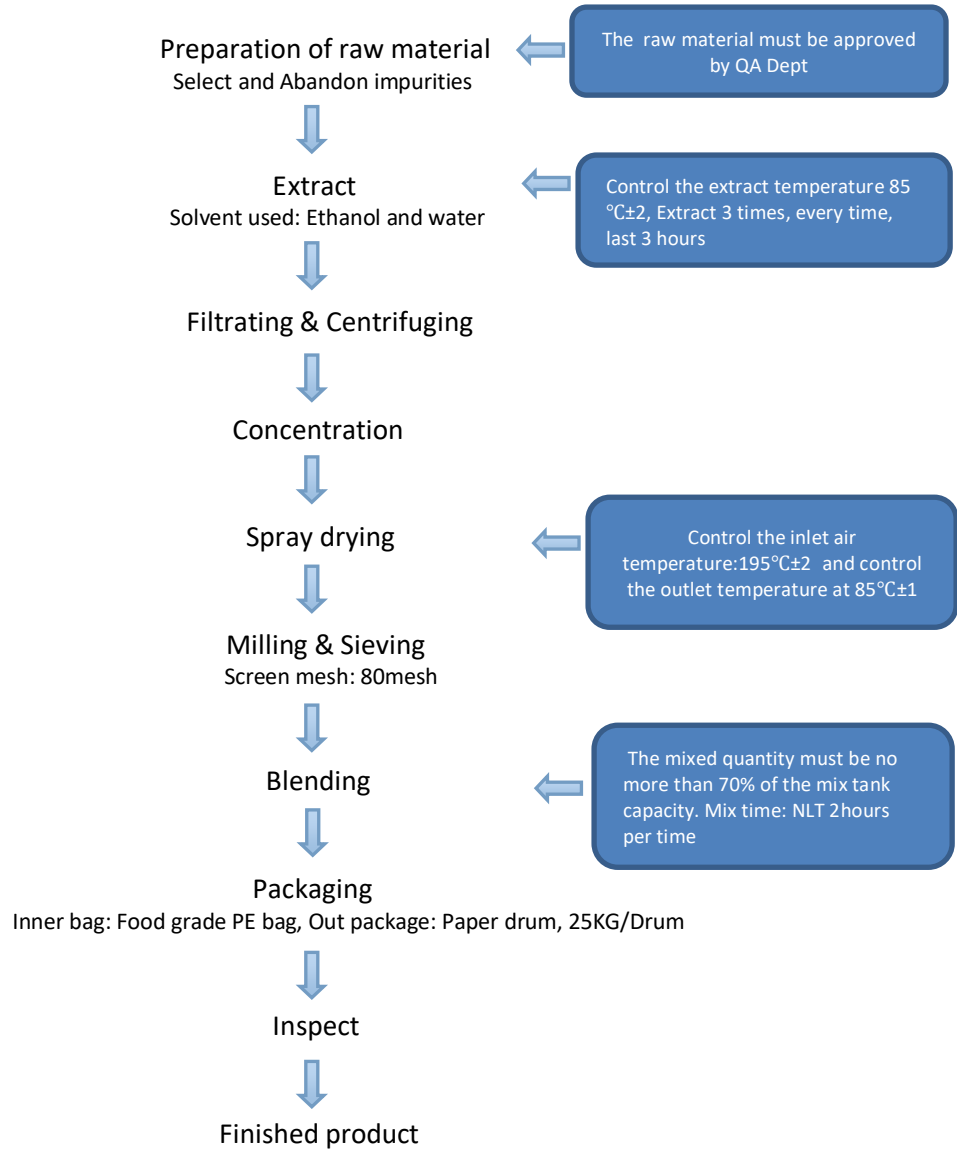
Preparation of raw material
Select and Abandon impurities

The raw material must be approved by QA Dept

Extract
Solvent used: Ethanol and water

Control the extract temperature 85 ℃±2, Extract 3 times, every time, last 3 hours

Filtrating & Centrifuging

Concentration

Spray drying

Control the inlet air temperature:195℃±2 and control the outlet temperature at 85℃±1

Milling & Sieving
Screen mesh: 80mesh

Blending

The mixed quantity must be no more than 70% of the mix tank capacity. Mix time: NLT 2hours per time

Packaging
Inner bag: Food grade PE bag, Out package: Paper drum, 25KG/Drum

Inspect

Finished product